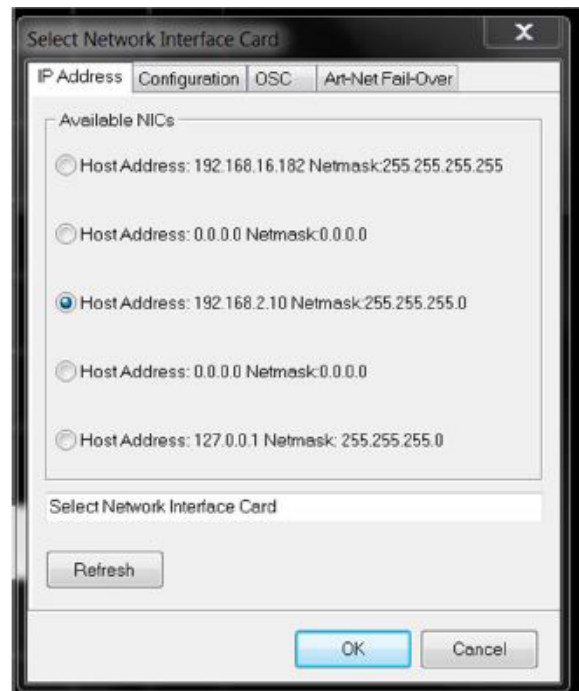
Select Network Interface Card

X

IP Address | Configuration | OSC | Art-Net Fail-Over

Available NICs

Host Address: 192.168.16.182 Netmask:255.255.255.255

Host Address: 0.0.0.0 Netmask:0.0.0.0

Host Address: 192.168.2.10 Netmask:255.255.255.0

Host Address: 0.0.0.0 Netmask:0.0.0.0

Host Address: 127.0.0.1 Netmask: 255.255.255.0

Select Network Interface Card

Refresh

OK

Cancel